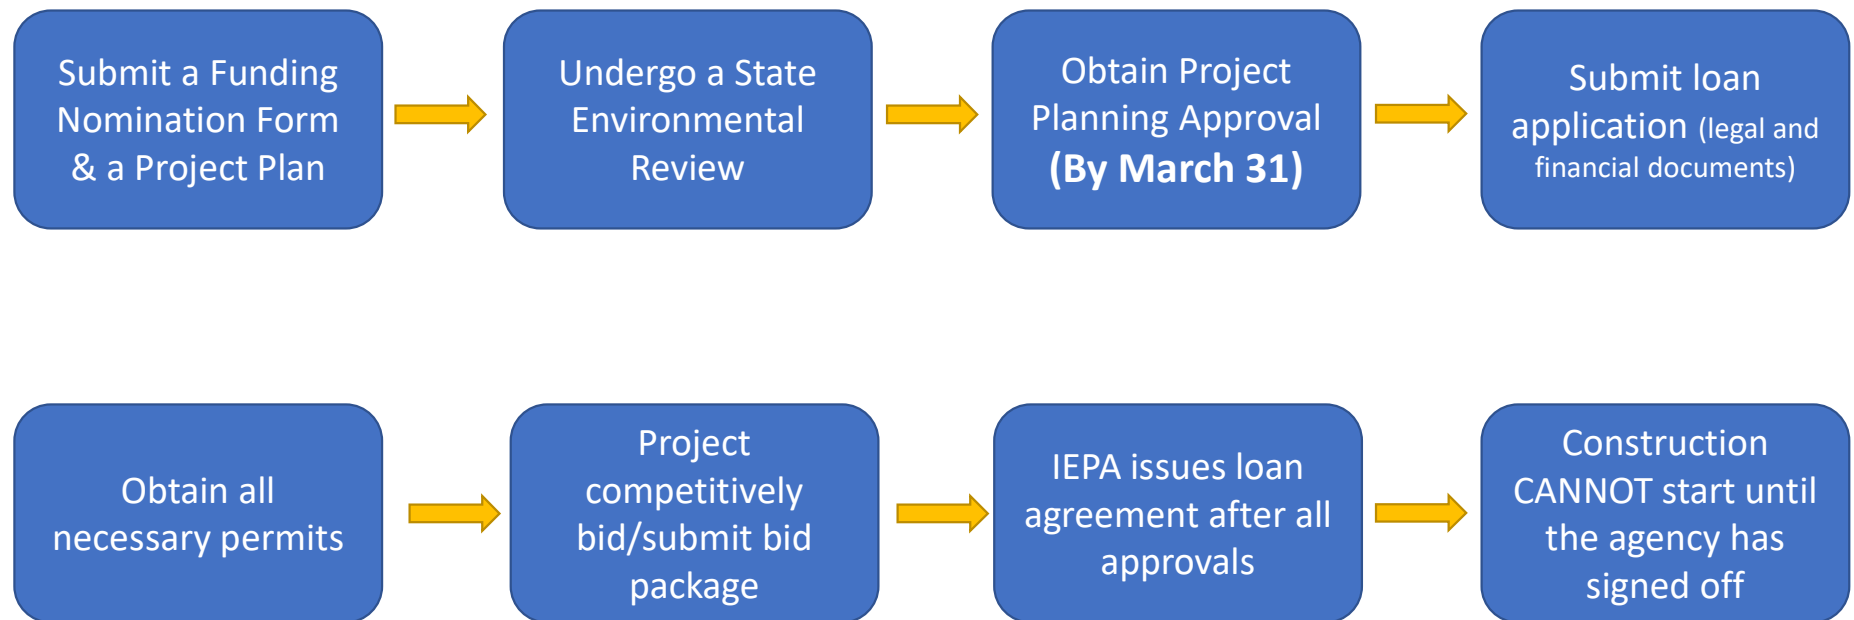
Submit a Funding Nomination Form & a Project Plan

Undergo a State Environmental Review

Obtain Project Planning Approval (By March 31)

Submit loan application (legal and financial documents)

Obtain all necessary permits

Project competitively bid/submit bid package

IEPA issues loan agreement after all approvals

Construction CANNOT start until the agency has signed off